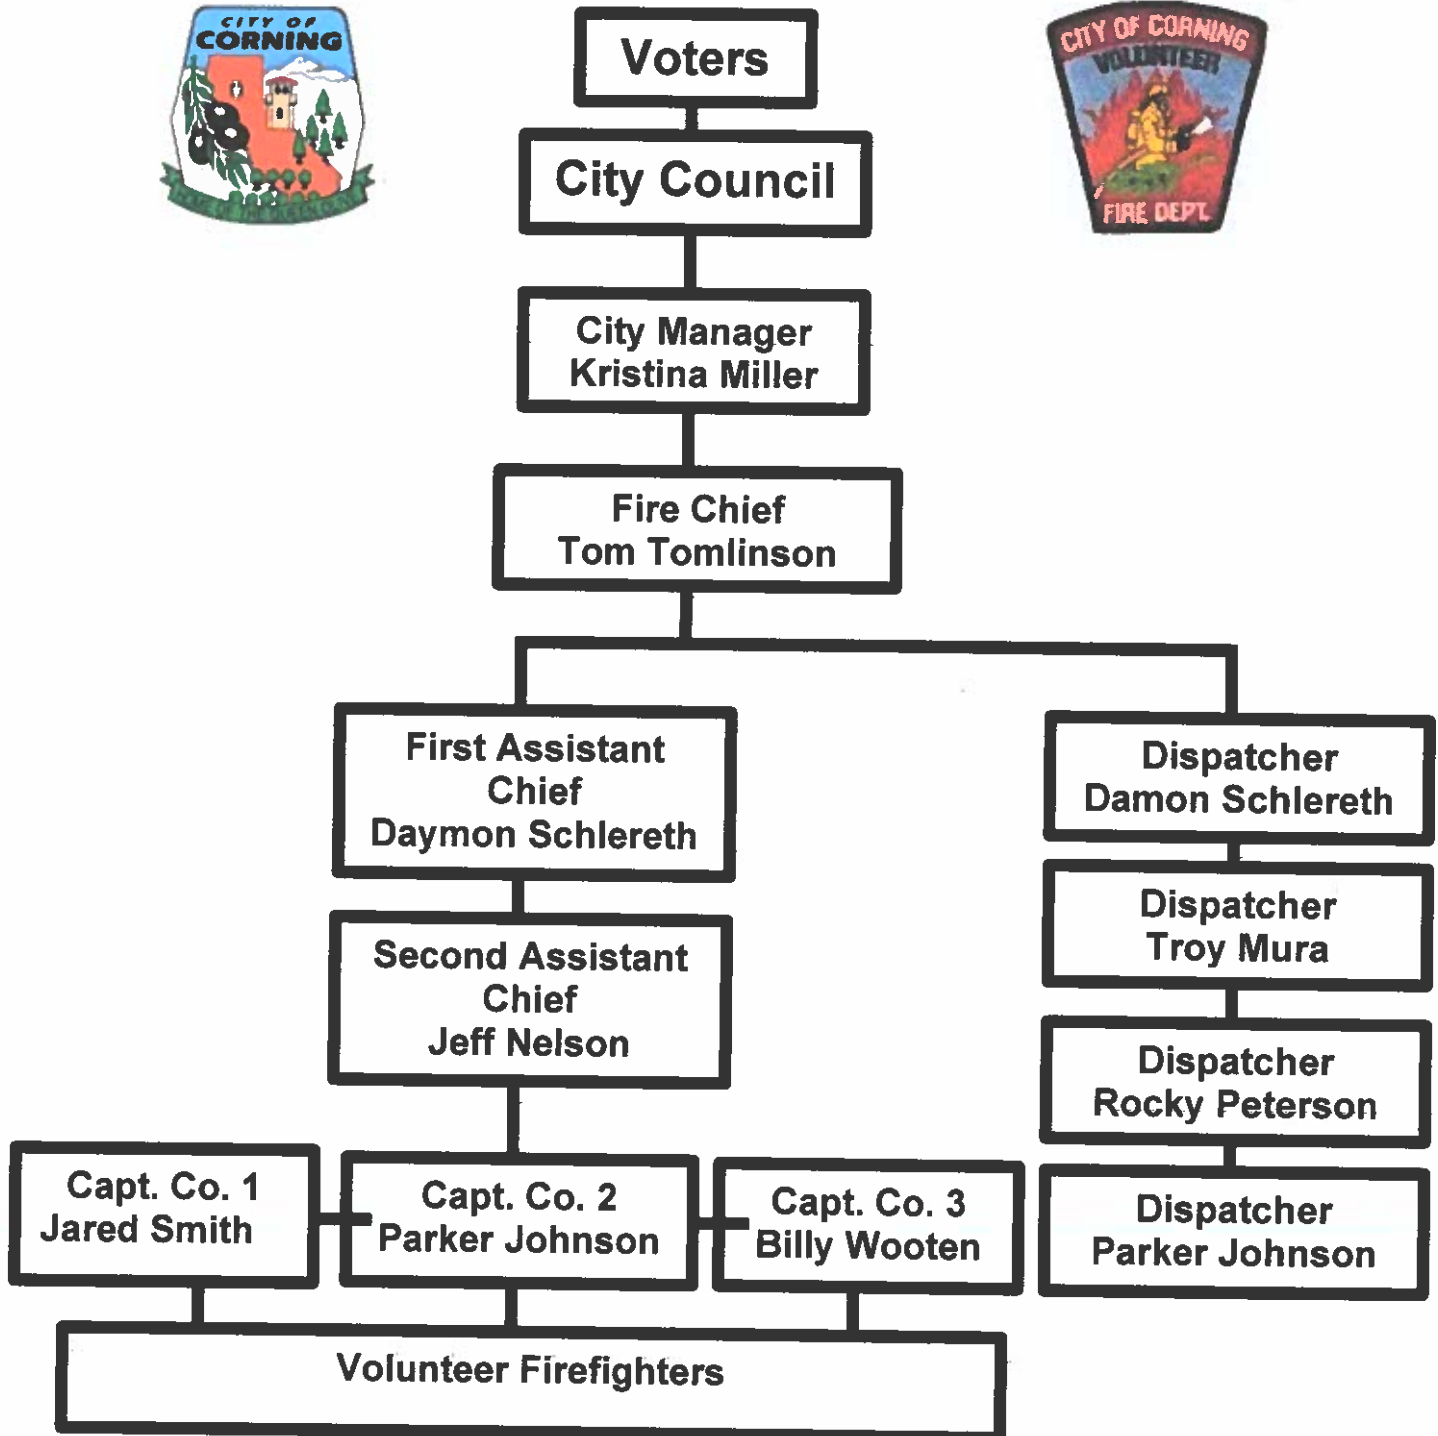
CITY OF CORNING

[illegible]

Voters

City Council

CITY OF CORNING VOLUNTEER FIRE DEPT.

City Manager Kristina Miller

Fire Chief Tom Tomlinson

First Assistant Chief Daymon Schlereth

Second Assistant Chief Jeff Nelson

Dispatcher Damon Schlereth

Dispatcher Troy Mura

Dispatcher Rocky Peterson

Dispatcher Parker Johnson

Capt. Co. 1 Jared Smith

Capt. Co. 2 Parker Johnson

Capt. Co. 3 Billy Wooten

Volunteer Firefighters